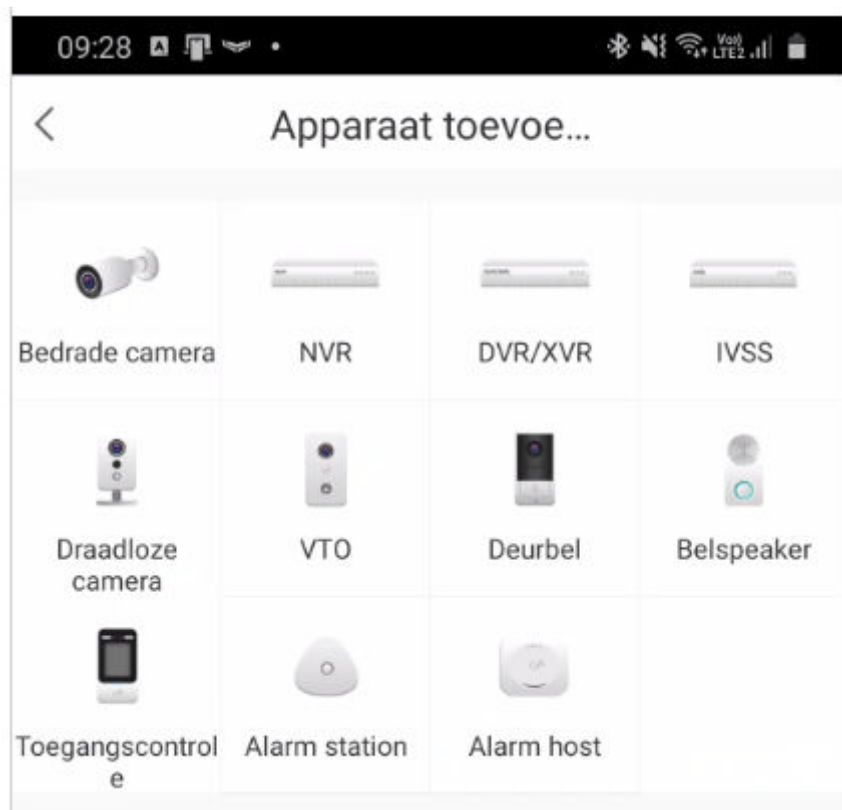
09:28 A • Vo) LTE2

<

Apparaat toevoe...

| Bedrade camera | NVR | DVR/XVR | IVSS |
|---|---|---|---|
| Draadloze camera | VTO | Deurbel | Belspeaker |
| Toegangscontrole | Alarm station | Alarm host | |